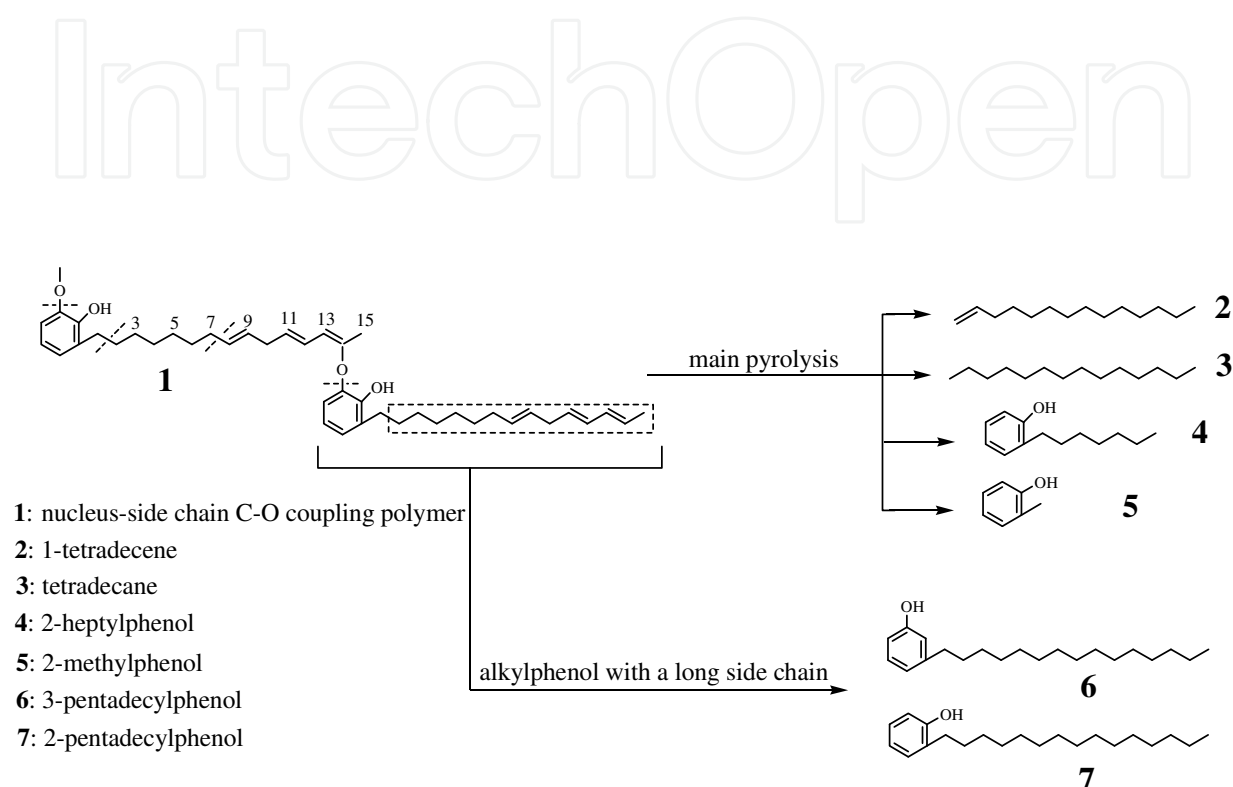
IntechOpen

O
OH
3
5
7
9
11
13
15
1
O
OH

main pyrolysis
2
3
OH
4
OH
5

1: nucleus-side chain C-O coupling polymer
2: 1-tetradecene
3: tetradecane
4: 2-heptylphenol
5: 2-methylphenol
6: 3-pentadecylphenol
7: 2-pentadecylphenol

alkylphenol with a long side chain
OH
6
OH
7